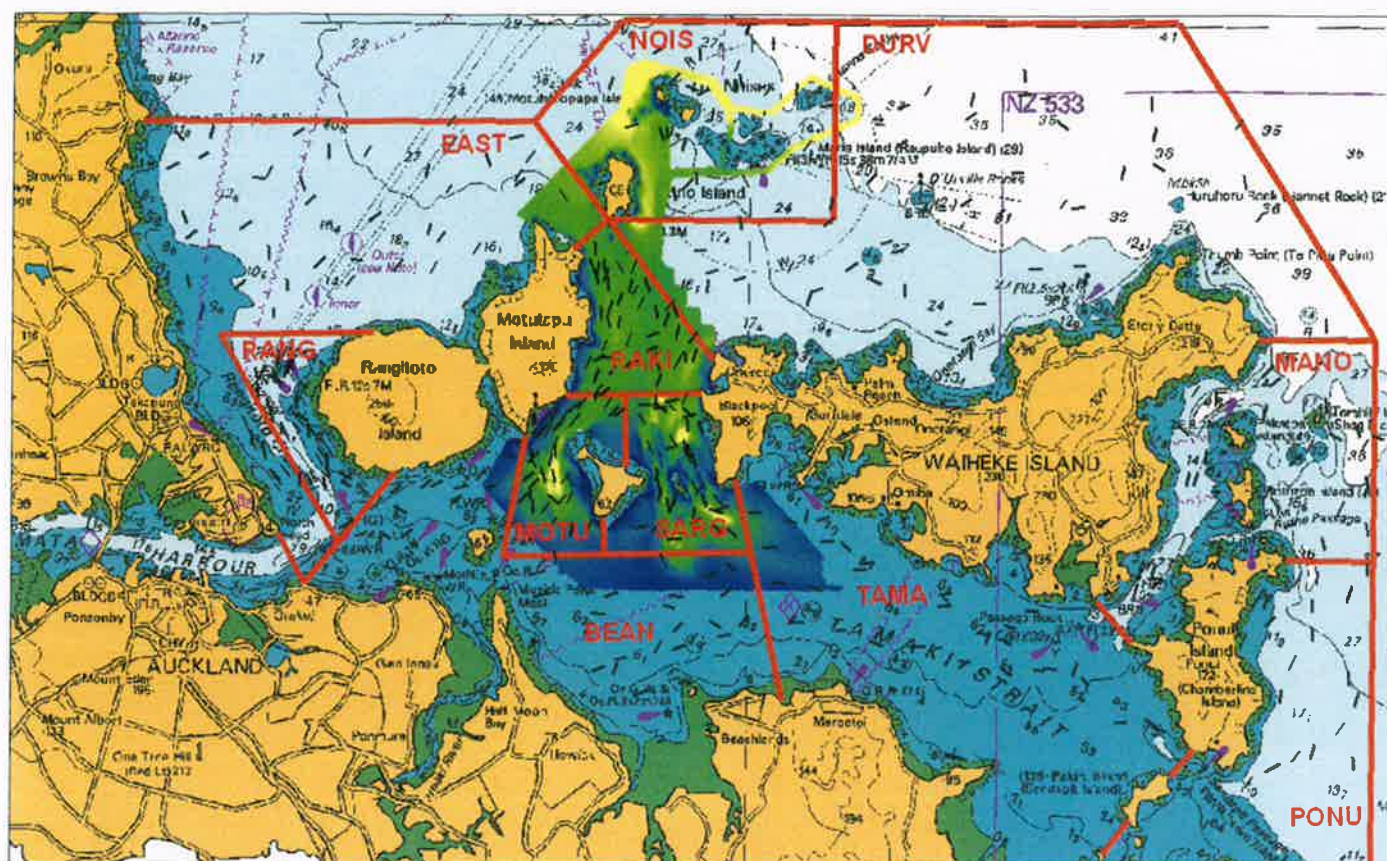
NOIS
DURV
NZ 533
EAST
Rangitoto
Island
Motutapu Island
RAKI
RANG
MOTU
SARG
WAIHEKE ISLAND
MAHO
TAMA
BEAN
AUCKLAND
TAMAKI STRAIT
HARBOUR
Ponui Island
(Chamberlins Island)
PONU
Browns Bay
Ponsonby
Mount Eden
Mount Albert
One Tree Hill
Half Moon Bay
Beachlands
Maraetai
Blackpool
Ostend
Onetangi
Palm Beach
Oneroa
Motuihe Island
Noises
Rakino Island
Motukorea
D'Urville Rocks
Horuhoru Rock (Gannet Rock)
Thumb Point (Te Matu Point)
Passage Rock
Pakihi Island
Sandspit Island
Rocky Bay
Tarahiki Island
Shag Rock
Waiheke Passage
Orapiu
Pakatoa